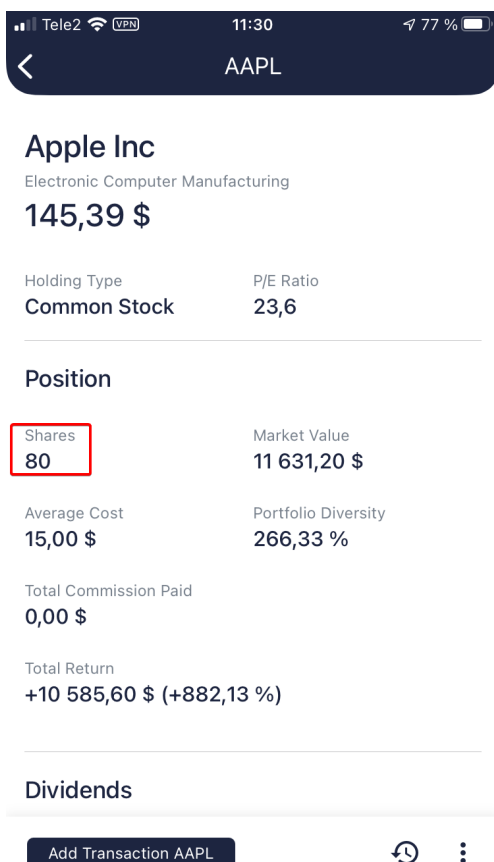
Tele2 VPN 11:30 77 %

AAPL

Apple Inc
Electronic Computer Manufacturing
145,39 $

Holding Type
Common Stock

P/E Ratio
23,6

Position

Shares
80

Market Value
11 631,20 $

Average Cost
15,00 $

Portfolio Diversity
266,33 %

Total Commission Paid
0,00 $

Total Return
+10 585,60 $ (+882,13 %)

Dividends

Add Transaction AAPL